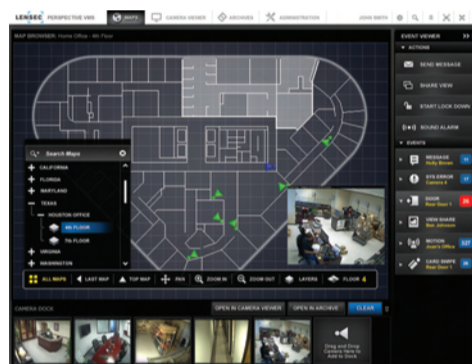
LENSEC PERSPECTIVE VMS MAPS CAMERA VIEWER ARCHIVES ADMINISTRATION JOHN SMITH

MAP BROWSER: Home Office - 4th Floor

EVENT VIEWER
ACTIONS
SEND MESSAGE
SHARE VIEW
START LOCK DOWN
SOUND ALARM
EVENTS
MESSAGE Holly Brown
SYS ERROR Camera 4
DOOR Rear Door 1
VIEW SHARE Ben Johnson
MOTION Jose's Office
CARD SWIPE Rear Door 1

Search Maps
CALIFORNIA
FLORIDA
MARYLAND
TEXAS
HOUSTON OFFICE
4th FLOOR
7th FLOOR
WASHINGTON

ALL MAPS LAST MAP TOP MAP PAN ZOOM IN ZOOM OUT LAYERS FLOOR 4

CAMERA DOCK
OPEN IN CAMERA VIEWER OPEN IN ARCHIVE CLEAR
Drag and Drop Camera here to Add to Dock